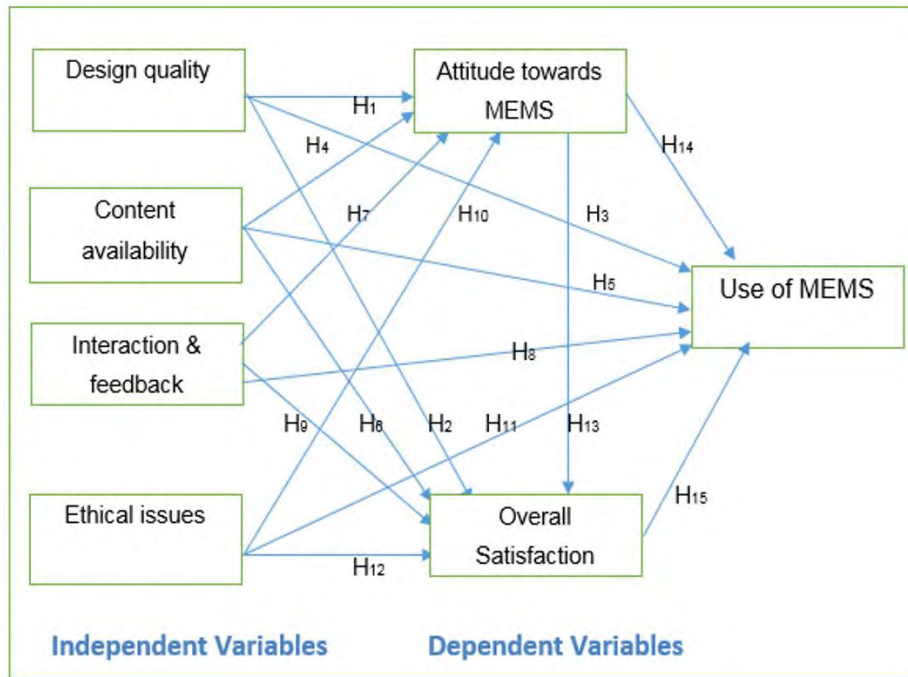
Design quality

Attitude towards MEMS

Content availability

Interaction & feedback

Ethical issues

Overall Satisfaction

Use of MEMS

H1

H4

H7

H10

H3

H14

H5

H8

H9

H6

H2

H11

H13

H15

H12

Independent Variables

Dependent Variables